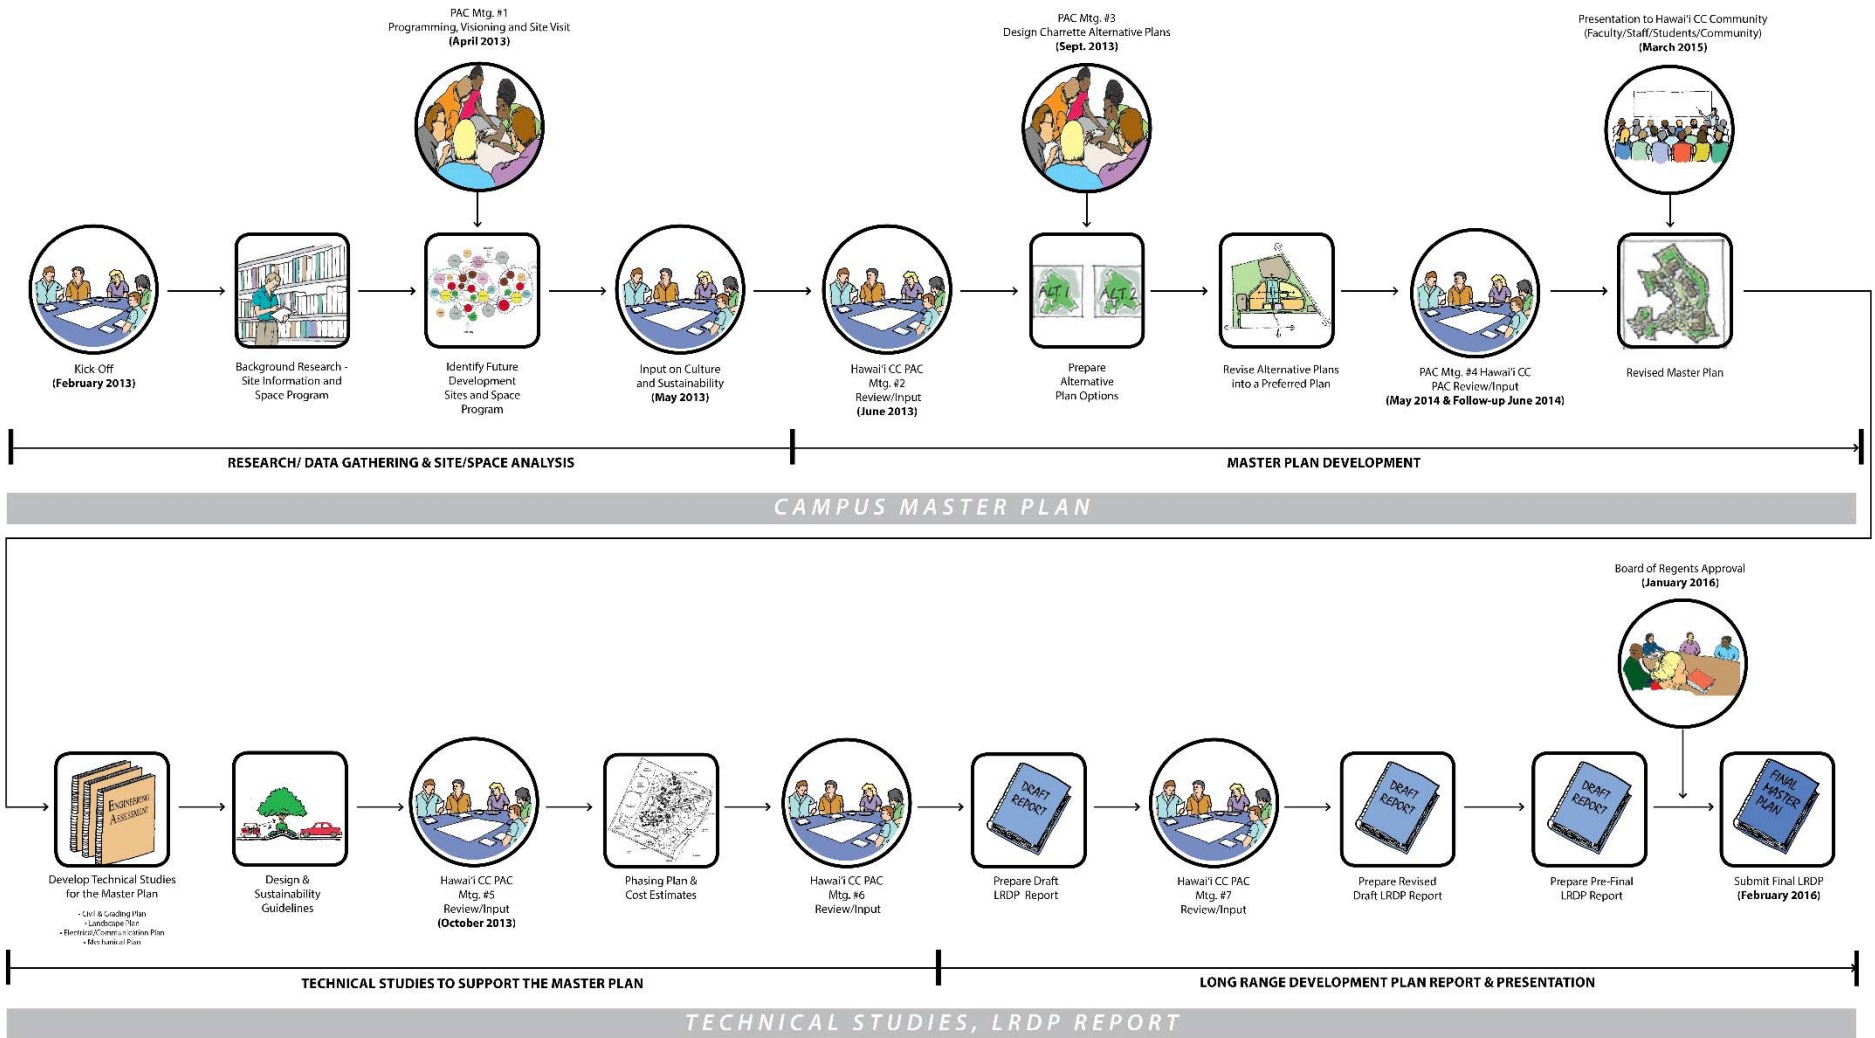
PAC Mtg. #1
Programming, Visioning and Site Visit
(April 2013)

PAC Mtg. #3
Design Charrette Alternative Plans
(Sept. 2013)

Presentation to Hawai'i CC Community
(Faculty/Staff/Students/Community)
(March 2015)

Kick Off
(February 2013)

Background Research - Site Information and Space Program

Identify Future Development Sites and Space Program

Input on Culture and Sustainability
(May 2013)

Hawai'i CC PAC Mtg. #2 Review/Input
(June 2013)

ALT 1

ALT 2

Prepare Alternative Plan Options

Revise Alternative Plans into a Preferred Plan

PAC Mtg. #4 Hawai'i CC PAC Review/Input
(May 2014 & Follow-up June 2014)

Revised Master Plan

RESEARCH/ DATA GATHERING & SITE/SPACE ANALYSIS

MASTER PLAN DEVELOPMENT

CAMPUS MASTER PLAN

Board of Regents Approval
(January 2016)

ENGINEERING ASSESSMENT

Develop Technical Studies for the Master Plan
- Civil & Grading Plan
- Landscape Plan
- Electrical/Communication Plan
- Mechanical Plan

Design & Sustainability Guidelines

Hawai'i CC PAC Mtg. #5 Review/Input
(October 2013)

Phasing Plan & Cost Estimates

Hawai'i CC PAC Mtg. #6 Review/Input

DRAFT REPORT

Prepare Draft LRDP Report

Hawai'i CC PAC Mtg. #7 Review/Input

DRAFT REPORT

Prepare Revised Draft LRDP Report

DRAFT REPORT

Prepare Pre-Final LRDP Report

FINAL MASTER PLAN

Submit Final LRDP
(February 2016)

TECHNICAL STUDIES TO SUPPORT THE MASTER PLAN

LONG RANGE DEVELOPMENT PLAN REPORT & PRESENTATION

TECHNICAL STUDIES, LRDP REPORT